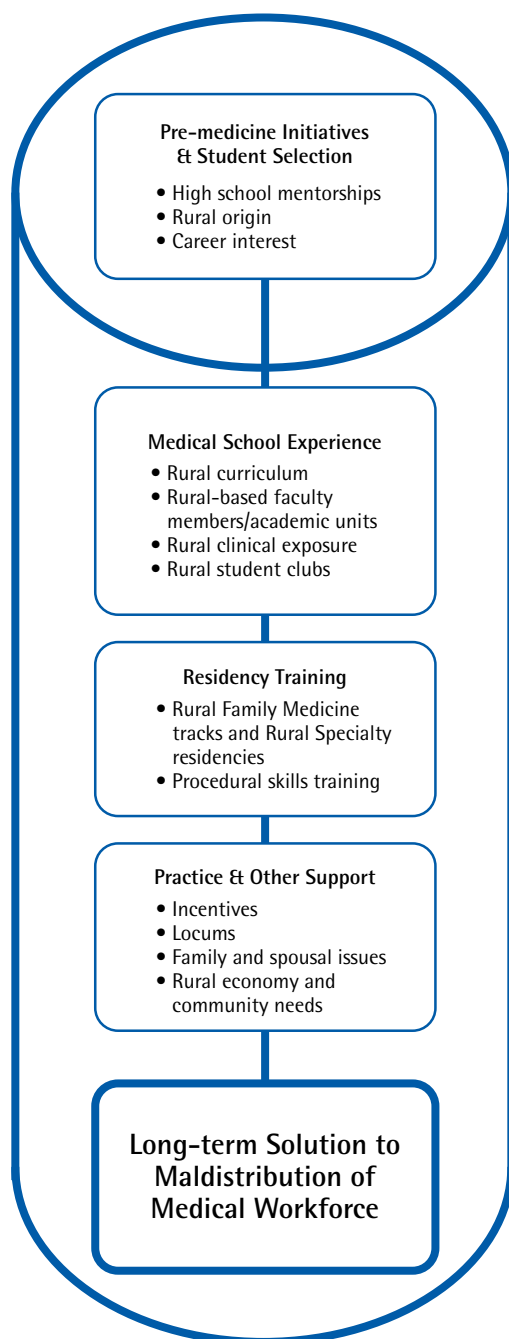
Pre-medicine Initiatives & Student Selection

- High school mentorships
- Rural origin
- Career interest

Medical School Experience

- Rural curriculum
- Rural-based faculty members/academic units
- Rural clinical exposure
- Rural student clubs

Residency Training

- Rural Family Medicine tracks and Rural Specialty residencies
- Procedural skills training

Practice & Other Support

- Incentives
- Locums
- Family and spousal issues
- Rural economy and community needs

Long-term Solution to Maldistribution of Medical Workforce